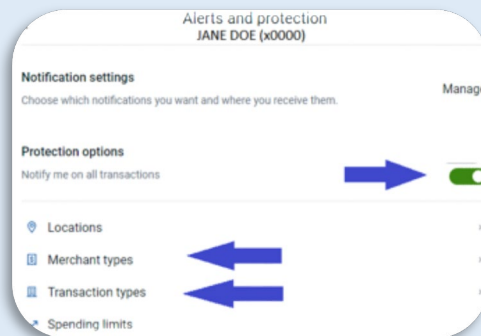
Alerts and protection
JANE DOE (x0000)

Notification settings
Choose which notifications you want and where you receive them.
Manag

Protection options
Notify me on all transactions

Locations
Merchant types
Transaction types
Spending limits